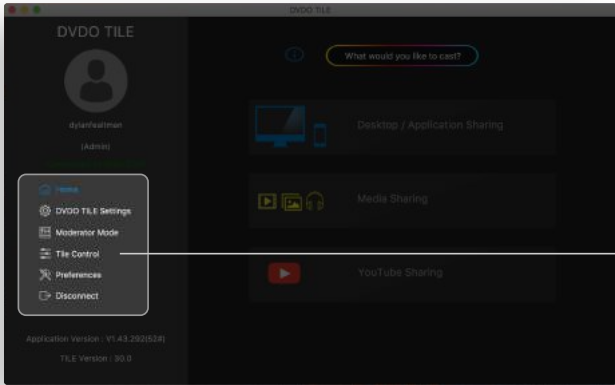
DVDO TILE

DVDO TILE

dylanfeaitman

(Admin)

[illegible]

Home

DVDO TILE Settings

Moderator Mode

Tile Control

Preferences

Disconnect

Application Version : V1.43.292(524)

TILE Version : 30.0

What would you like to cast?

Desktop / Application Sharing

Media Sharing

YouTube Sharing